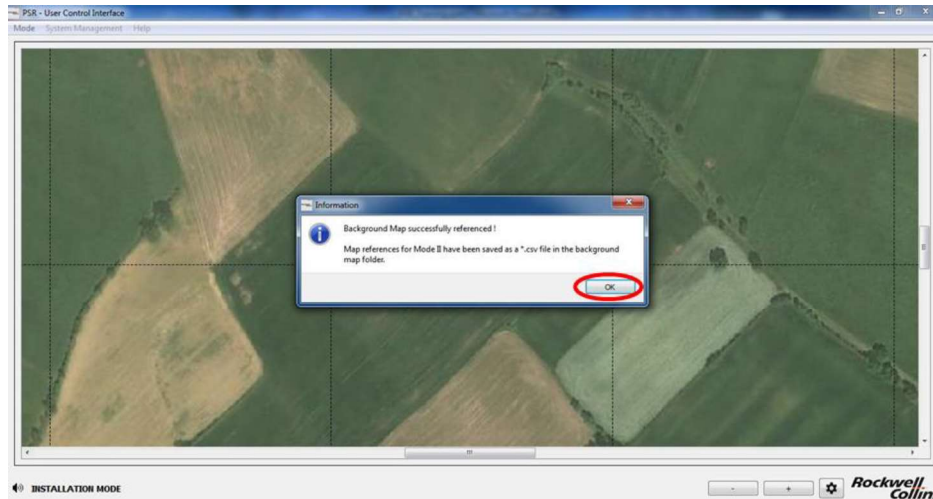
PSR - User Control Interface

Mode System Management Help

Information

Background Map successfully referenced !

Map references for Mode II have been saved as a *.csv file in the background map folder.

OK

INSTALLATION MODE

-

+

Rockwell Collin